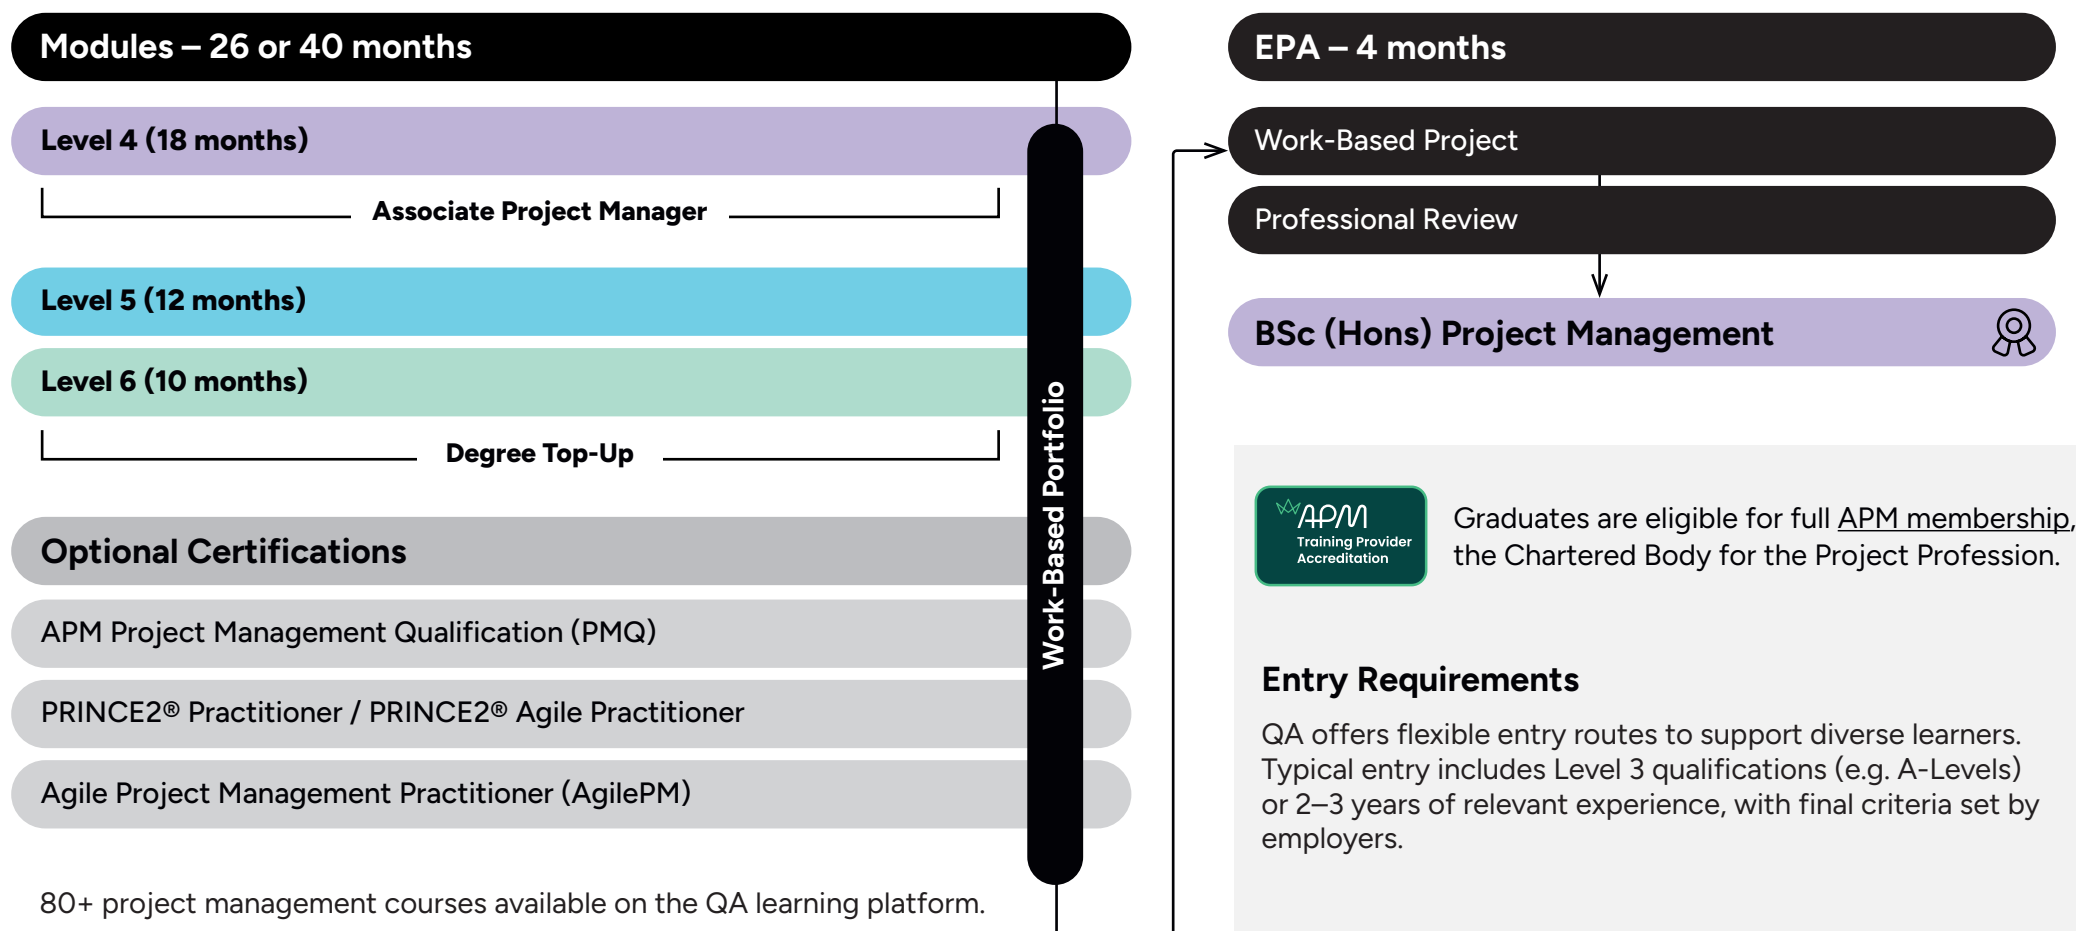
Modules – 26 or 40 months

Level 4 (18 months)

Associate Project Manager

Level 5 (12 months)

Level 6 (10 months)

Degree Top-Up

Optional Certifications

APM Project Management Qualification (PMQ)

PRINCE2® Practitioner / PRINCE2® Agile Practitioner

Agile Project Management Practitioner (AgilePM)

80+ project management courses available on the QA learning platform.

Work-Based Portfolio

EPA – 4 months

Work-Based Project

Professional Review

BSc (Hons) Project Management

APM Training Provider Accreditation

Graduates are eligible for full APM membership, the Chartered Body for the Project Profession.

Entry Requirements

QA offers flexible entry routes to support diverse learners. Typical entry includes Level 3 qualifications (e.g. A-Levels) or 2–3 years of relevant experience, with final criteria set by employers.